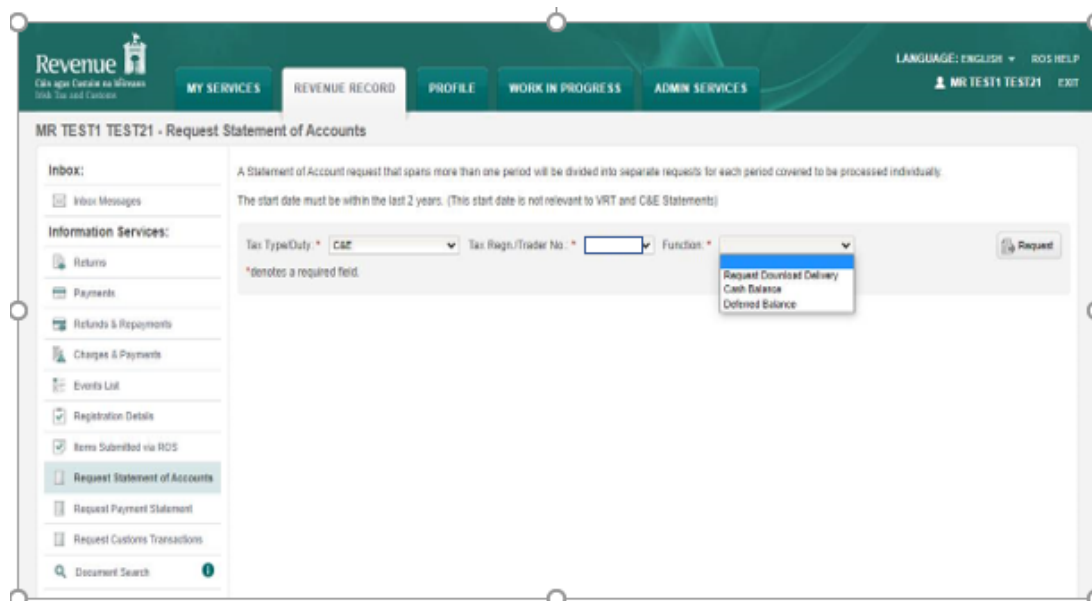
Revenue
Cáin agus Custaim na hÉireann
Irish Tax and Customs

MY SERVICES REVENUE RECORD PROFILE WORK IN PROGRESS ADMIN SERVICES

LANGUAGE: ENGLISH ▾ ROS HELP
MR TEST1 TEST21 EXIT

MR TEST1 TEST21 - Request Statement of Accounts

Inbox:
Inbox Messages
Information Services:
Returns
Payments
Refunds & Repayments
Charges & Payments
Events List
Registration Details
Items Submitted via ROS
Request Statement of Accounts
Request Payment Statement
Request Customs Transactions
Document Search

A Statement of Account request that spans more than one period will be divided into separate requests for each period covered to be processed individually.

The start date must be within the last 2 years. (This start date is not relevant to VRT and C&E Statements)

Tax Type/Duty: * C&E Tax Regn./Trader No.: * Function: *
Request Download Delivery
Cash Balance
Deferred Balance
Request

*denotes a required field.